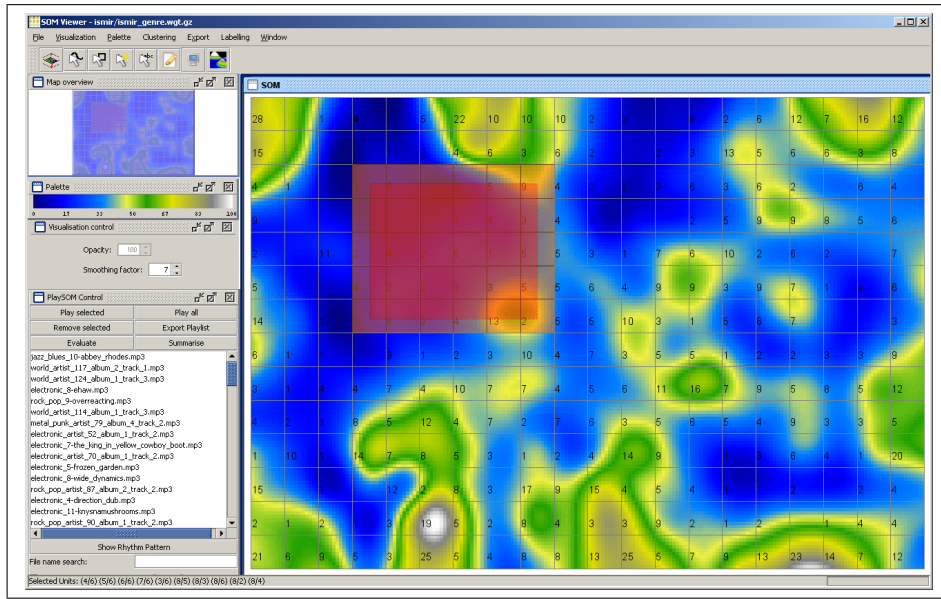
SOM Viewer - ismir/ismir_genre.wgt.gz

File Visualization Palette Clustering Export Labelling Window

Map overview

Palette

0 17 33 50 67 83 100

Visualisation control

Opacity: 100

Smoothing factor: 7

PlaySOM Control

Play selected | Play all
Remove selected | Export Playlist
Evaluate | Summarise

jazz_blues_10-abbey_rhodes.mp3
world_artist_117_album_2_track_1.mp3
world_artist_124_album_1_track_3.mp3
electronic_8-ehaw.mp3
rock_pop_9-overreacting.mp3
world_artist_114_album_1_track_3.mp3
metal_punk_artist_79_album_4_track_2.mp3
electronic_artist_52_album_1_track_2.mp3
electronic_7-the_king_in_yellow_cowboy_boot.mp3
electronic_artist_70_album_1_track_2.mp3
electronic_5-frozen_garden.mp3
electronic_8-wide_dynamics.mp3
rock_pop_artist_87_album_2_track_2.mp3
electronic_4-direction_dub.mp3
electronic_11-knysnamushrooms.mp3
rock_pop_artist_90_album_1_track_2.mp3

Show Rhythm Pattern

File name search:

SOM

28 1 4 5 22 10 10 10 2 6 2 6 12 7 16 12
15 2 4 6 3 6 2 3 13 5 6 6 3 8
4 1 9 4 2 8 6 2 6 4
3 3 4 5 9 8 5 4
2 11 5 3 1 7 6 10 2 6 2 7
5 5 6 4 9 9 3 9 7 1 6
14 4 13 2 5 5 10 3 1 5 6 7 3
6 1 3 1 2 3 10 4 7 3 5 5 1 3 3 9
3 1 4 4 7 4 10 7 7 4 5 6 11 16 7 9 5 8 5 12
4 2 8 5 12 4 7 2 7 6 3 5 6 5 4 9 3 5
1 10 1 14 7 8 5 3 1 2 4 14 9 1 3 6 4 1 20
15 12 2 8 3 17 9 15 4 5 4 17 2 2 4
2 1 2 1 3 19 5 2 8 4 3 3 9 2 1 5 4 1 4
21 6 9 5 3 25 5 8 8 13 25 5 7 9 13 23 14 7 12

Selected Units: (4/6) (5/6) (6/6) (7/6) (3/6) (8/5) (8/3) (8/6) (8/2) (8/4)